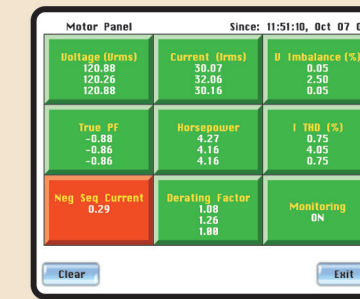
Motor Panel

Since: 11:51:10, Oct 07 0

Voltage (Vrms)
120.88
120.26
120.88

Current (Irms)
30.07
32.06
30.16

V Imbalance (%)
0.05
2.50
0.05

True PF
-0.88
-0.86
-0.86

Horsepower
4.27
4.16
4.16

I THD (%)
0.75
4.05
0.75

Neg Seq Current
0.29

Derating Factor
1.08
1.26
1.08

Monitoring
ON

Clear

Exit